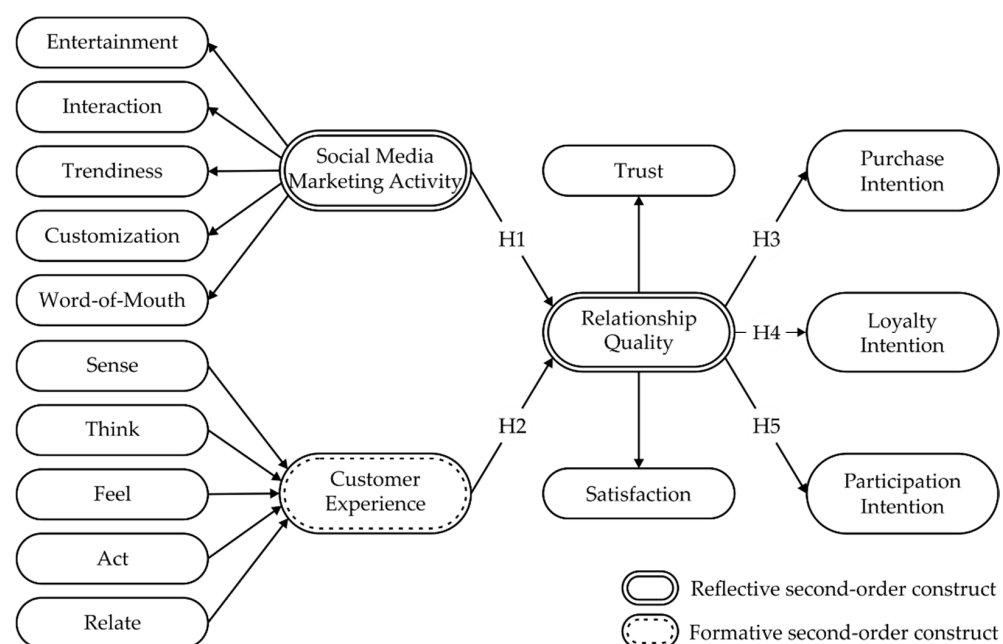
Entertainment

Interaction

Trendiness

Customization

Word-of-Mouth

Social Media Marketing Activity

Sense

Think

Feel

Act

Relate

Customer Experience

H1

H2

Trust

Relationship Quality

Satisfaction

H3

H4

H5

Purchase Intention

Loyalty Intention

Participation Intention

Reflective second-order construct

Formative second-order construct